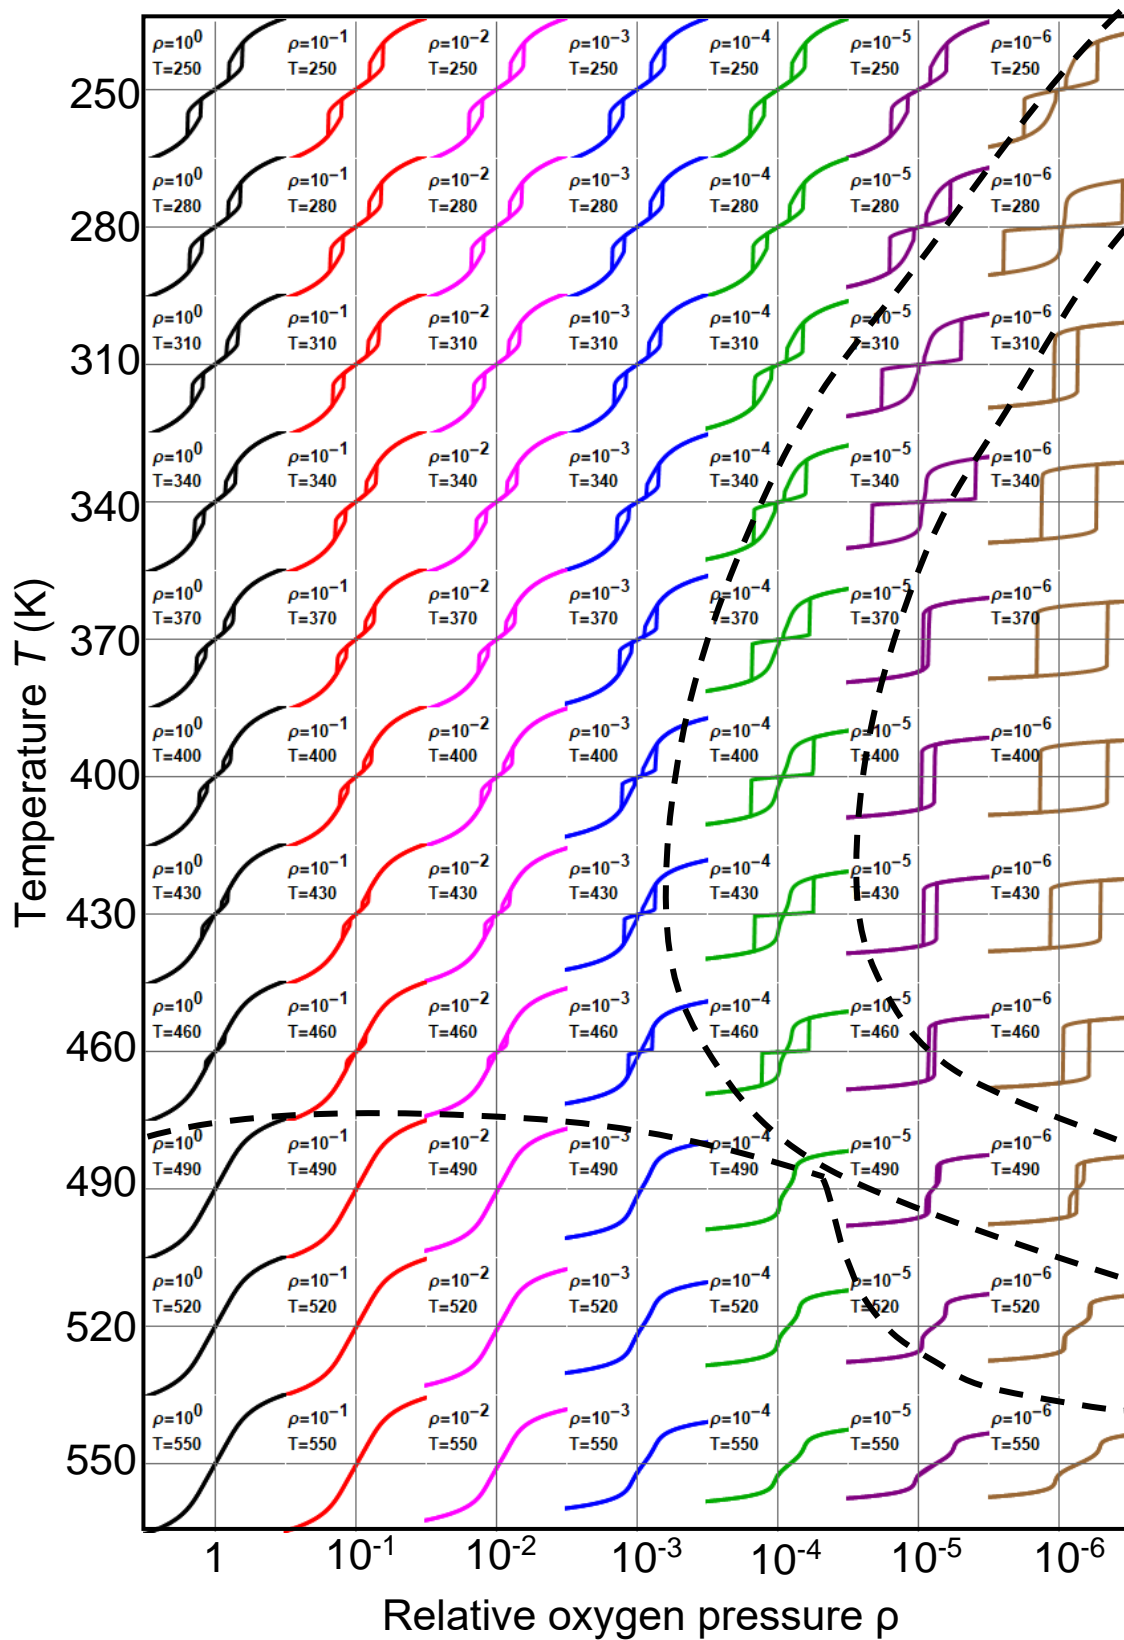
$\rho=10^0$ T=250 $\rho=10^{-1}$ T=250 $\rho=10^{-2}$ T=250 $\rho=10^{-3}$ T=250 $\rho=10^{-4}$ T=250 $\rho=10^{-5}$ T=250 $\rho=10^{-6}$ T=250

$\rho=10^0$ T=280 $\rho=10^{-1}$ T=280 $\rho=10^{-2}$ T=280 $\rho=10^{-3}$ T=280 $\rho=10^{-4}$ T=280 $\rho=10^{-5}$ T=280 $\rho=10^{-6}$ T=280

$\rho=10^0$ T=310 $\rho=10^{-1}$ T=310 $\rho=10^{-2}$ T=310 $\rho=10^{-3}$ T=310 $\rho=10^{-4}$ T=310 $\rho=10^{-5}$ T=310 $\rho=10^{-6}$ T=310

$\rho=10^0$ T=340 $\rho=10^{-1}$ T=340 $\rho=10^{-2}$ T=340 $\rho=10^{-3}$ T=340 $\rho=10^{-4}$ T=340 $\rho=10^{-5}$ T=340 $\rho=10^{-6}$ T=340

$\rho=10^0$ T=370 $\rho=10^{-1}$ T=370 $\rho=10^{-2}$ T=370 $\rho=10^{-3}$ T=370 $\rho=10^{-4}$ T=370 $\rho=10^{-5}$ T=370 $\rho=10^{-6}$ T=370

$\rho=10^0$ T=400 $\rho=10^{-1}$ T=400 $\rho=10^{-2}$ T=400 $\rho=10^{-3}$ T=400 $\rho=10^{-4}$ T=400 $\rho=10^{-5}$ T=400 $\rho=10^{-6}$ T=400

$\rho=10^0$ T=430 $\rho=10^{-1}$ T=430 $\rho=10^{-2}$ T=430 $\rho=10^{-3}$ T=430 $\rho=10^{-4}$ T=430 $\rho=10^{-5}$ T=430 $\rho=10^{-6}$ T=430

$\rho=10^0$ T=460 $\rho=10^{-1}$ T=460 $\rho=10^{-2}$ T=460 $\rho=10^{-3}$ T=460 $\rho=10^{-4}$ T=460 $\rho=10^{-5}$ T=460 $\rho=10^{-6}$ T=460

$\rho=10^0$ T=490 $\rho=10^{-1}$ T=490 $\rho=10^{-2}$ T=490 $\rho=10^{-3}$ T=490 $\rho=10^{-4}$ T=490 $\rho=10^{-5}$ T=490 $\rho=10^{-6}$ T=490

$\rho=10^0$ T=520 $\rho=10^{-1}$ T=520 $\rho=10^{-2}$ T=520 $\rho=10^{-3}$ T=520 $\rho=10^{-4}$ T=520 $\rho=10^{-5}$ T=520 $\rho=10^{-6}$ T=520

$\rho=10^0$ T=550 $\rho=10^{-1}$ T=550 $\rho=10^{-2}$ T=550 $\rho=10^{-3}$ T=550 $\rho=10^{-4}$ T=550 $\rho=10^{-5}$ T=550 $\rho=10^{-6}$ T=550

250
280
310
340
370
400
430
460
490
520
550

Temperature $T$ (K)

1 $10^{-1}$ $10^{-2}$ $10^{-3}$ $10^{-4}$ $10^{-5}$ $10^{-6}$

Relative oxygen pressure ρ